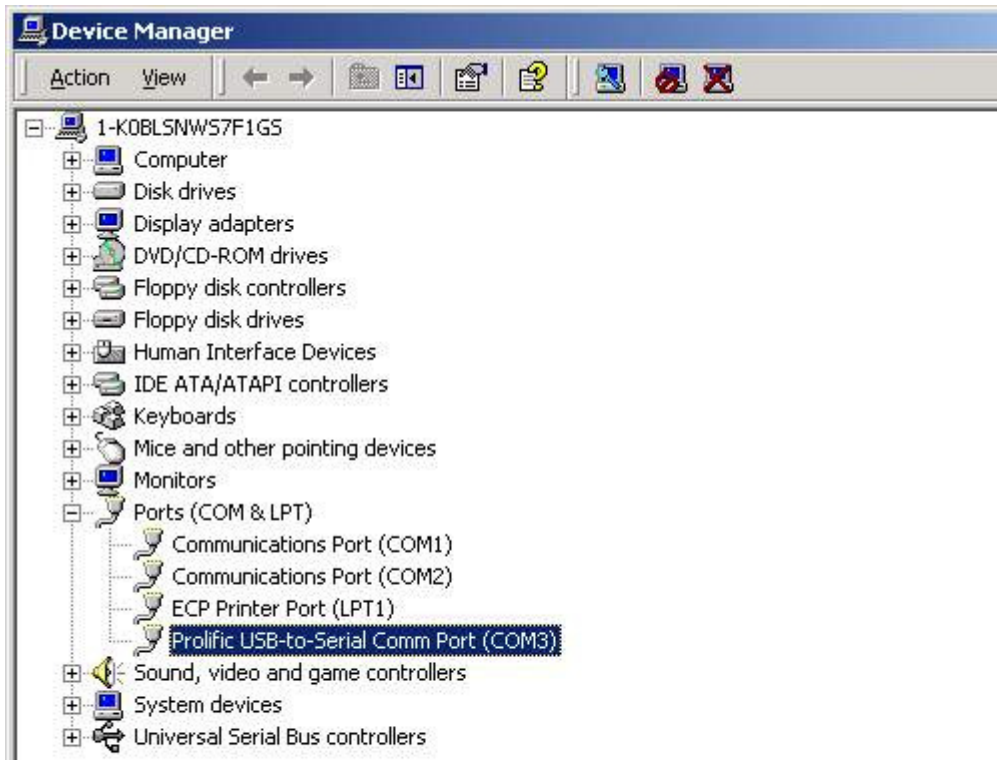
Device Manager

Action View

1-K0BLSNWS7F1GS
Computer
Disk drives
Display adapters
DVD/CD-ROM drives
Floppy disk controllers
Floppy disk drives
Human Interface Devices
IDE ATA/ATAPI controllers
Keyboards
Mice and other pointing devices
Monitors
Ports (COM & LPT)
Communications Port (COM1)
Communications Port (COM2)
ECP Printer Port (LPT1)
Prolific USB-to-Serial Comm Port (COM3)
Sound, video and game controllers
System devices
Universal Serial Bus controllers